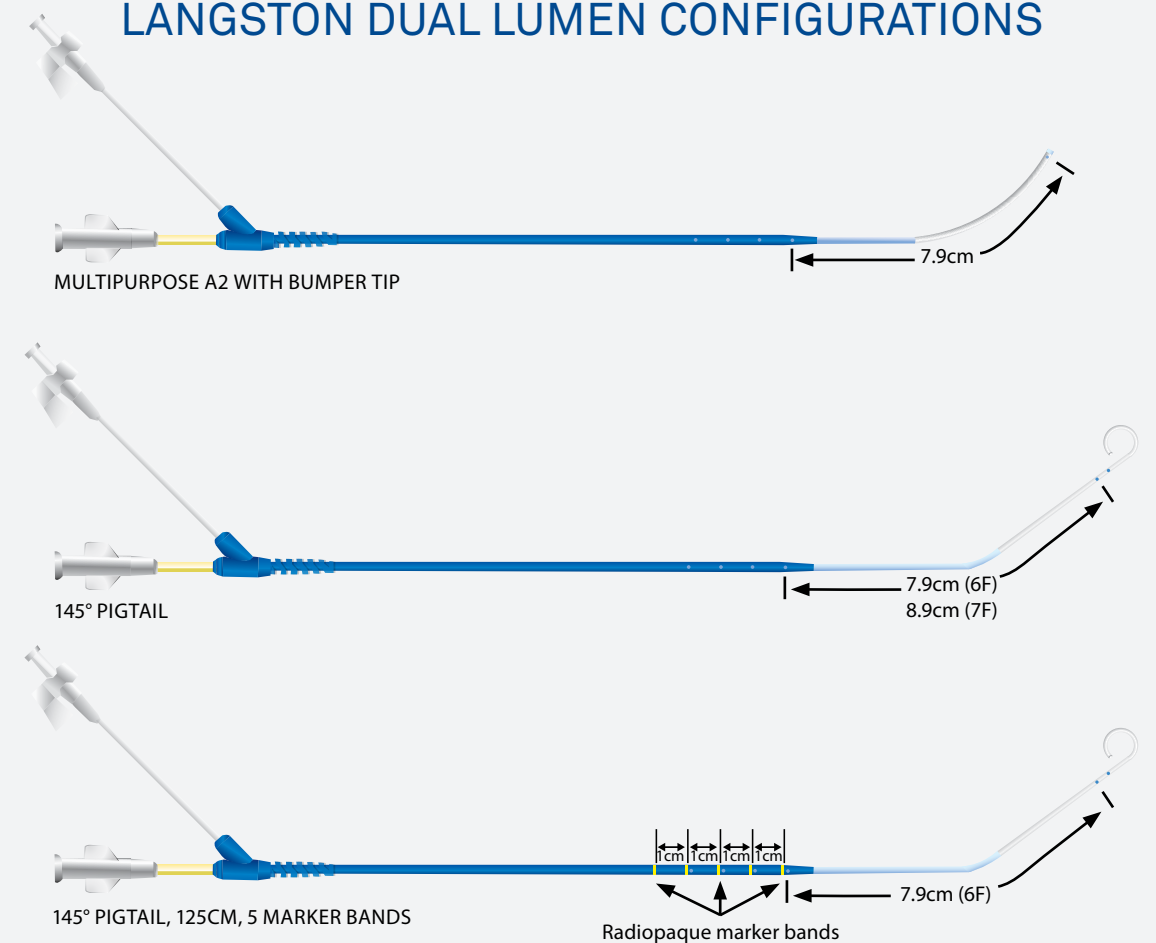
LANGSTON DUAL LUMEN CONFIGURATIONS

7.9cm

MULTIPURPOSE A2 WITH BUMPER TIP

7.9cm (6F)
8.9cm (7F)

145° PIGTAIL

1cm 1cm 1cm 1cm

7.9cm (6F)

145° PIGTAIL, 125CM, 5 MARKER BANDS

Radiopaque marker bands